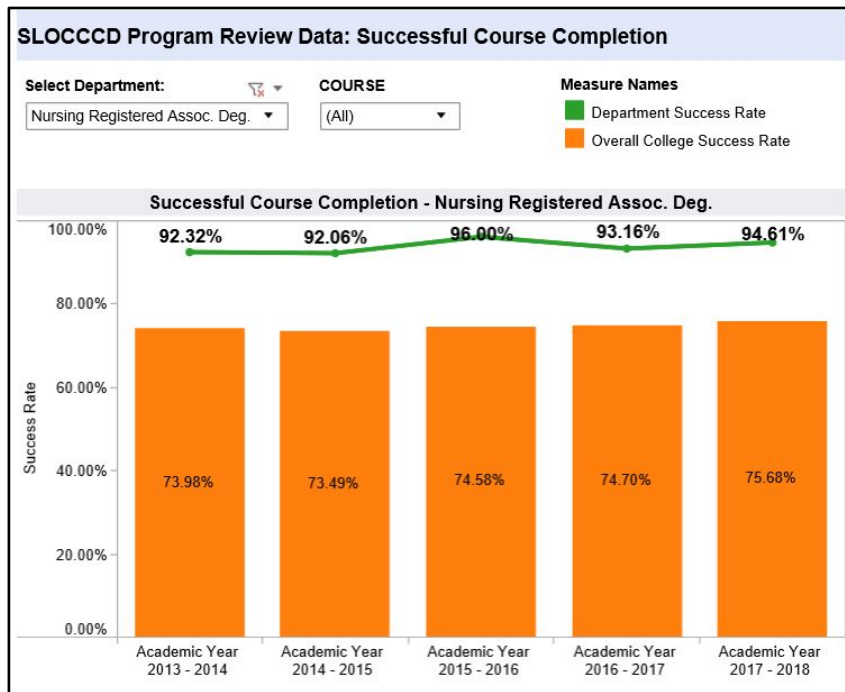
SLOCCCD Program Review Data: Successful Course Completion

Select Department:
Nursing Registered Assoc. Deg.

COURSE
(All)

Measure Names
Department Success Rate
Overall College Success Rate

Successful Course Completion - Nursing Registered Assoc. Deg.

100.00%
80.00%
60.00%
40.00%
20.00%
0.00%

Success Rate

92.32%
92.06%
96.00%
93.16%
94.61%

73.98%
73.49%
74.58%
74.70%
75.68%

Academic Year 2013 - 2014
Academic Year 2014 - 2015
Academic Year 2015 - 2016
Academic Year 2016 - 2017
Academic Year 2017 - 2018